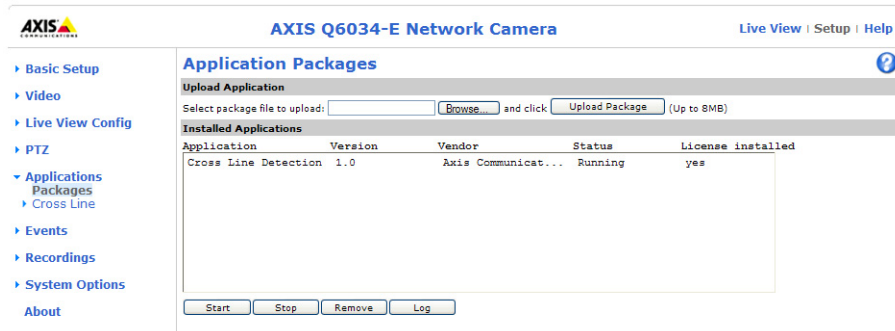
AXIS COMMUNICATIONS

AXIS Q6034-E Network Camera

Live View | Setup | Help

Basic Setup
Video
Live View Config
PTZ
Applications
Packages
Cross Line
Events
Recordings
System Options
About

Application Packages

Upload Application

Select package file to upload: Browse... and click Upload Package (Up to 8MB)

Installed Applications

| Application | Version | Vendor | Status | License installed |
|---|---|---|---|---|
| Cross Line Detection | 1.0 | Axis Communicat... | Running | yes |

Start Stop Remove Log